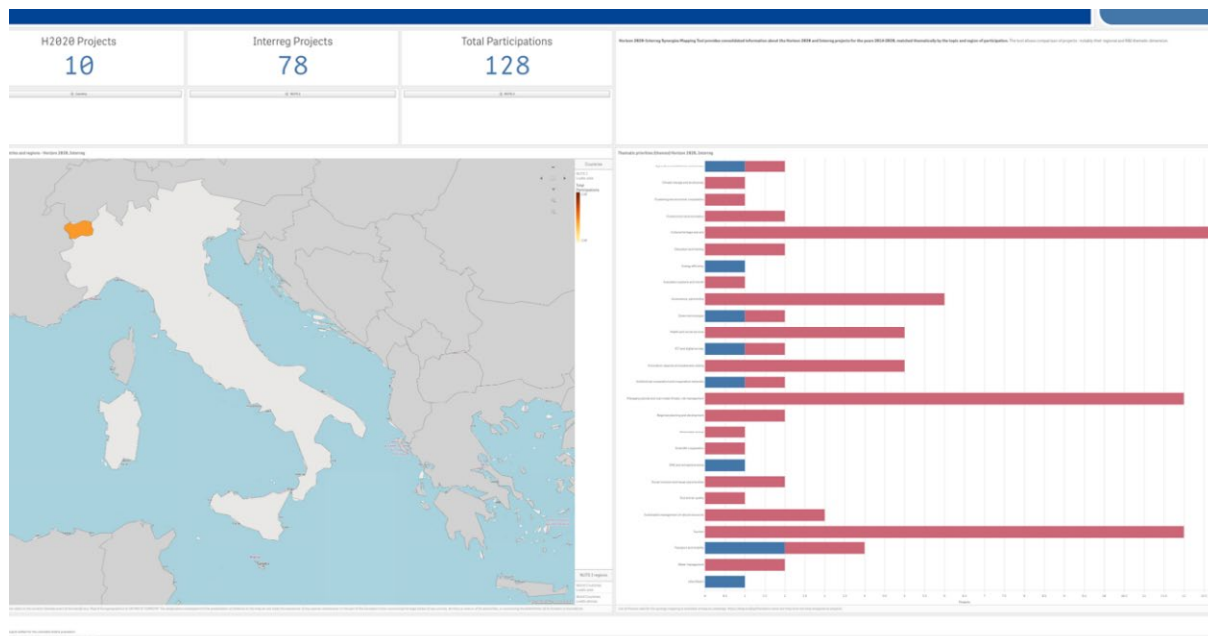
H2020 Projects
10

Interreg Projects
78

Total Participations
128

Horizon 2020-Interreg Synergies Mapping Tool provides consolidated information about the Horizon 2020 and Interreg projects for the years 2014-2020, matched thematically by the topic and region of participation.

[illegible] and regions - Horizon 2020, Interreg

Thematic priorities (themes) Horizon 2020, Interreg

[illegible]